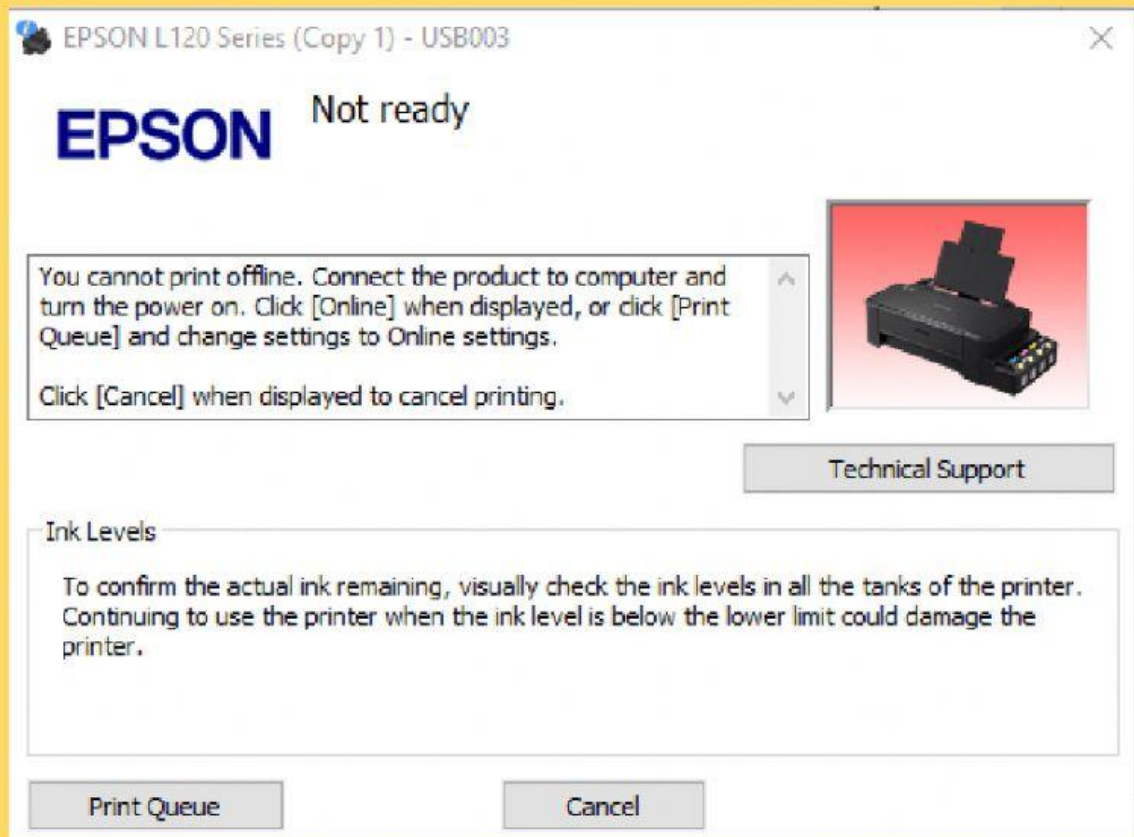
EPSON L120 Series (Copy 1) - USB003

EPSON

Not ready

You cannot print offline. Connect the product to computer and turn the power on. Click [Online] when displayed, or click [Print Queue] and change settings to Online settings.

Click [Cancel] when displayed to cancel printing.

Technical Support

Ink Levels

To confirm the actual ink remaining, visually check the ink levels in all the tanks of the printer. Continuing to use the printer when the ink level is below the lower limit could damage the printer.

Print Queue

Cancel